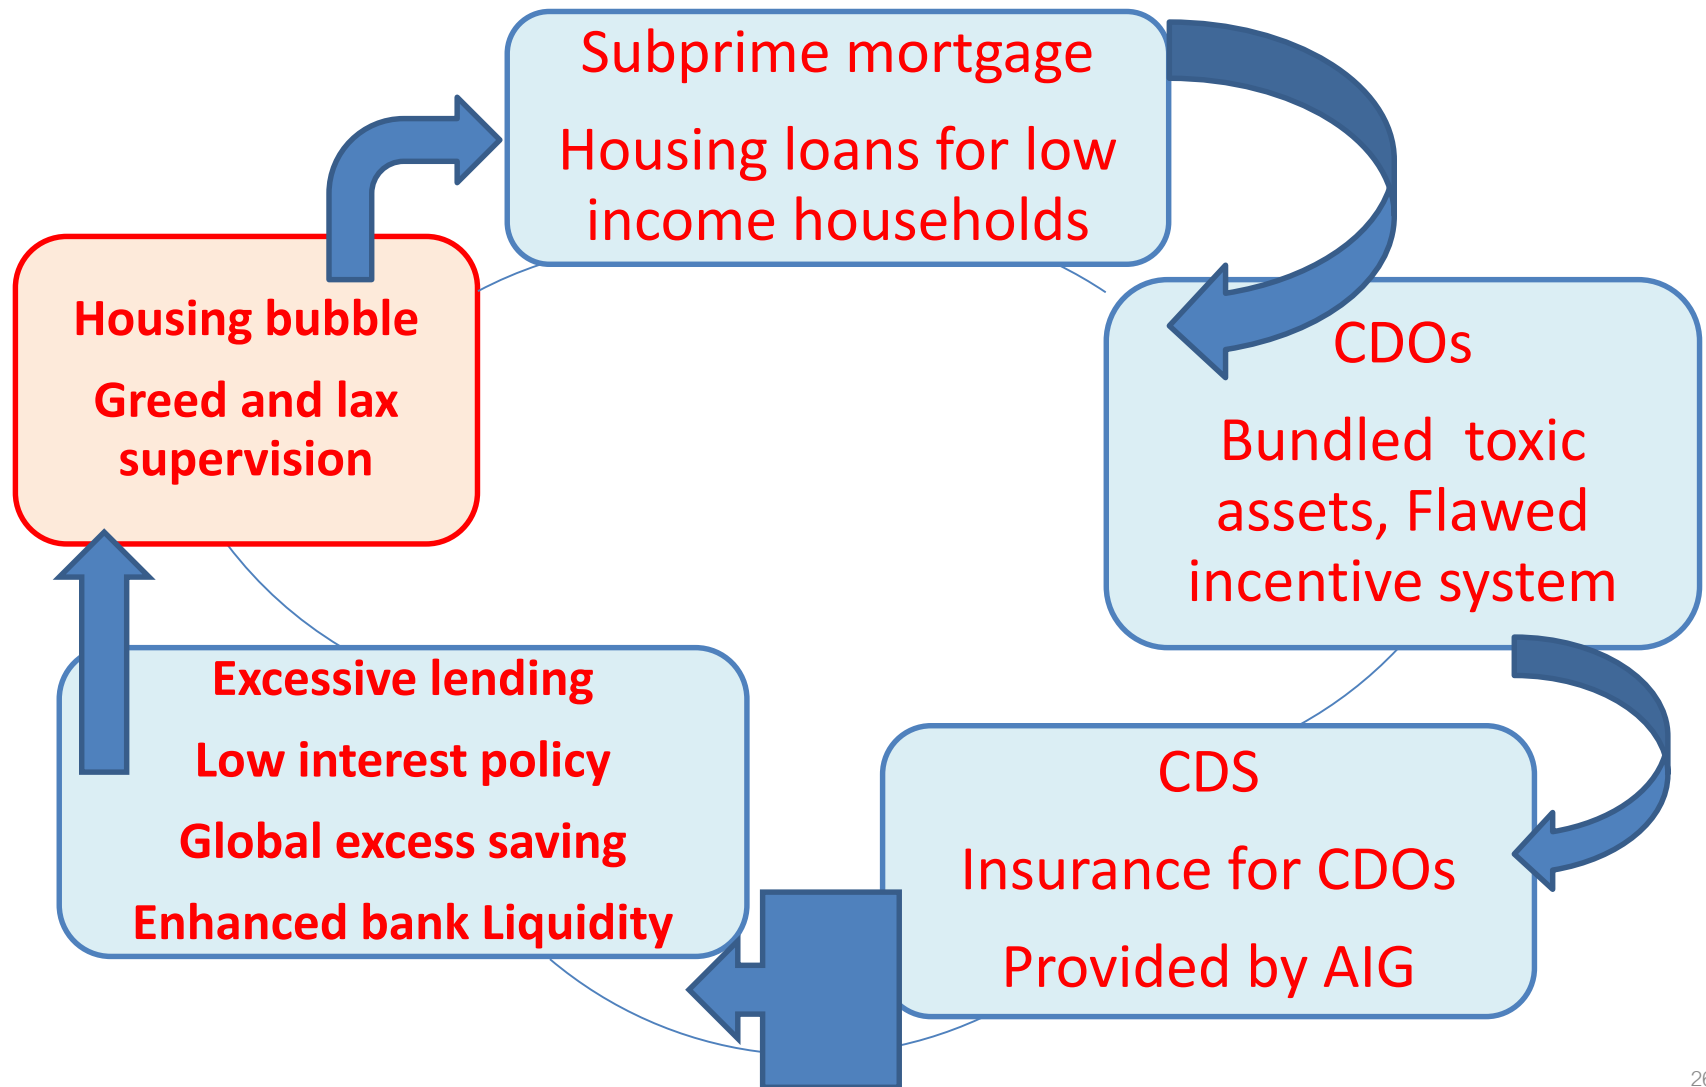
Subprime mortgage

Housing loans for low income households

CDOs

Bundled toxic assets, Flawed incentive system

CDS

Insurance for CDOs

Provided by AIG

Excessive lending

Low interest policy

Global excess saving

Enhanced bank Liquidity

Housing bubble

Greed and lax supervision

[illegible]